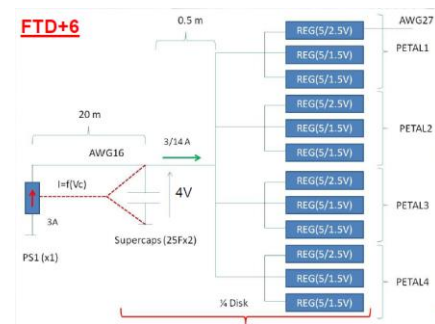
FTD+6

0.5 m

AWG27

REG(5/2.5V)
REG(5/1.5V)
REG(5/1.5V)
PETAL1

20 m

REG(5/2.5V)
REG(5/1.5V)
REG(5/1.5V)
PETAL2

AWG16

3/14 A

I=f(Vc)

4V

REG(5/2.5V)
REG(5/1.5V)
REG(5/1.5V)
PETAL3

3A

Supercaps (25Fx2)

PS1 (x1)

REG(5/2.5V)
REG(5/1.5V)
REG(5/1.5V)
PETAL4

¼ Disk